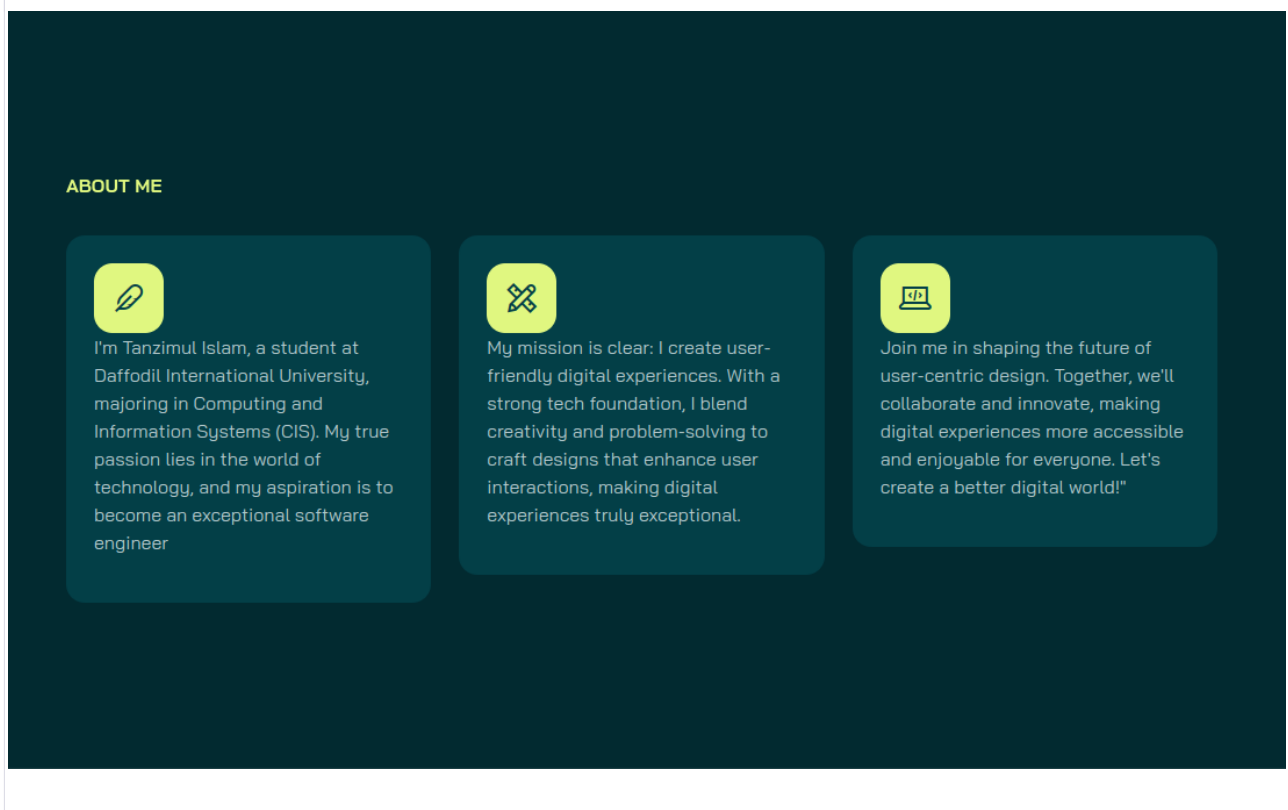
ABOUT ME

I'm Tanzimul Islam, a student at Daffodil International University, majoring in Computing and Information Systems (CIS). My true passion lies in the world of technology, and my aspiration is to become an exceptional software engineer

My mission is clear: I create user-friendly digital experiences. With a strong tech foundation, I blend creativity and problem-solving to craft designs that enhance user interactions, making digital experiences truly exceptional.

Join me in shaping the future of user-centric design. Together, we'll collaborate and innovate, making digital experiences more accessible and enjoyable for everyone. Let's create a better digital world!"